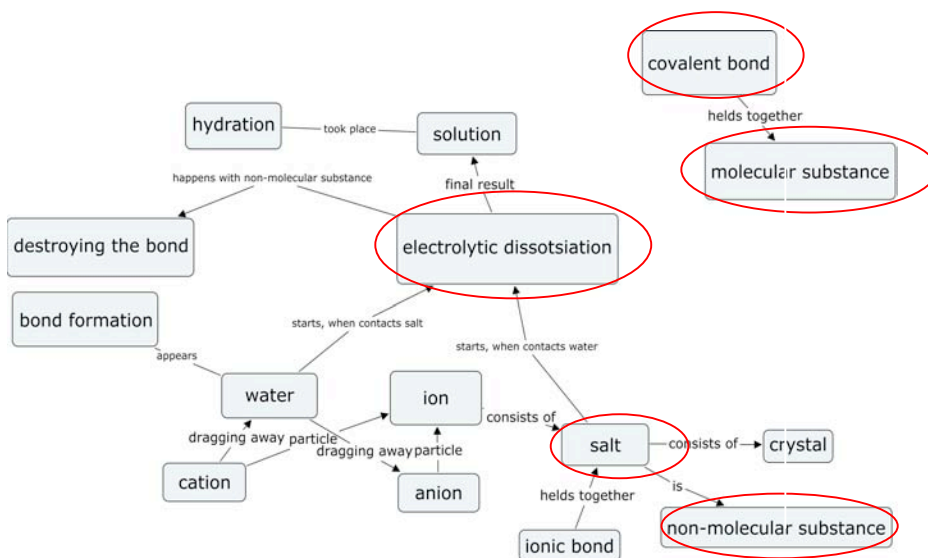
covalent bond

helds together

molecular substance

hydration

took place

solution

happens with non-molecular substance

final result

destroying the bond

electrolytic dissotsiation

bond formation

starts, when contacts salt

starts, when contacts water

appears

water

ion

consists of

dragging away

particle

salt

consists of

crystal

dragging away

particle

cation

anion

helds together

is

non-molecular substance

ionic bond